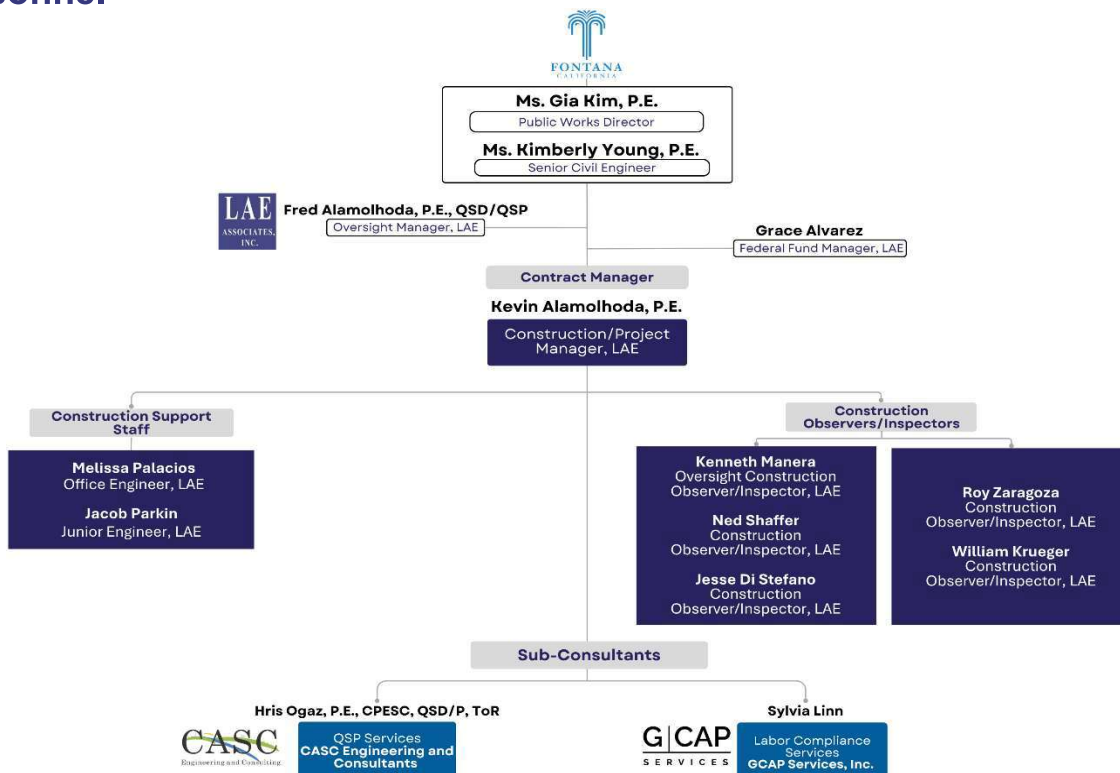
FONTANA
CALIFORNIA

Ms. Gia Kim, P.E.
Public Works Director
Ms. Kimberly Young, P.E.
Senior Civil Engineer

LAE
ASSOCIATES, INC.
Fred Alamolhoda, P.E., QSD/QSP
Oversight Manager, LAE

Grace Alvarez
Federal Fund Manager, LAE

Contract Manager
Kevin Alamolhoda, P.E.
Construction/Project Manager, LAE

Construction Support Staff
Melissa Palacios
Office Engineer, LAE
Jacob Parkin
Junior Engineer, LAE

Construction Observers/Inspectors
Kenneth Manera
Oversight Construction Observer/Inspector, LAE
Ned Shaffer
Construction Observer/Inspector, LAE
Jesse Di Stefano
Construction Observer/Inspector, LAE

Roy Zaragoza
Construction Observer/Inspector, LAE
William Krueger
Construction Observer/Inspector, LAE

Sub-Consultants
Hris Ogaz, P.E., CPESC, QSD/P, ToR
CASC
Engineering and Consulting
QSP Services
CASC Engineering and Consultants

Sylvia Linn
G|CAP
SERVICES
Labor Compliance Services
GCAP Services, Inc.